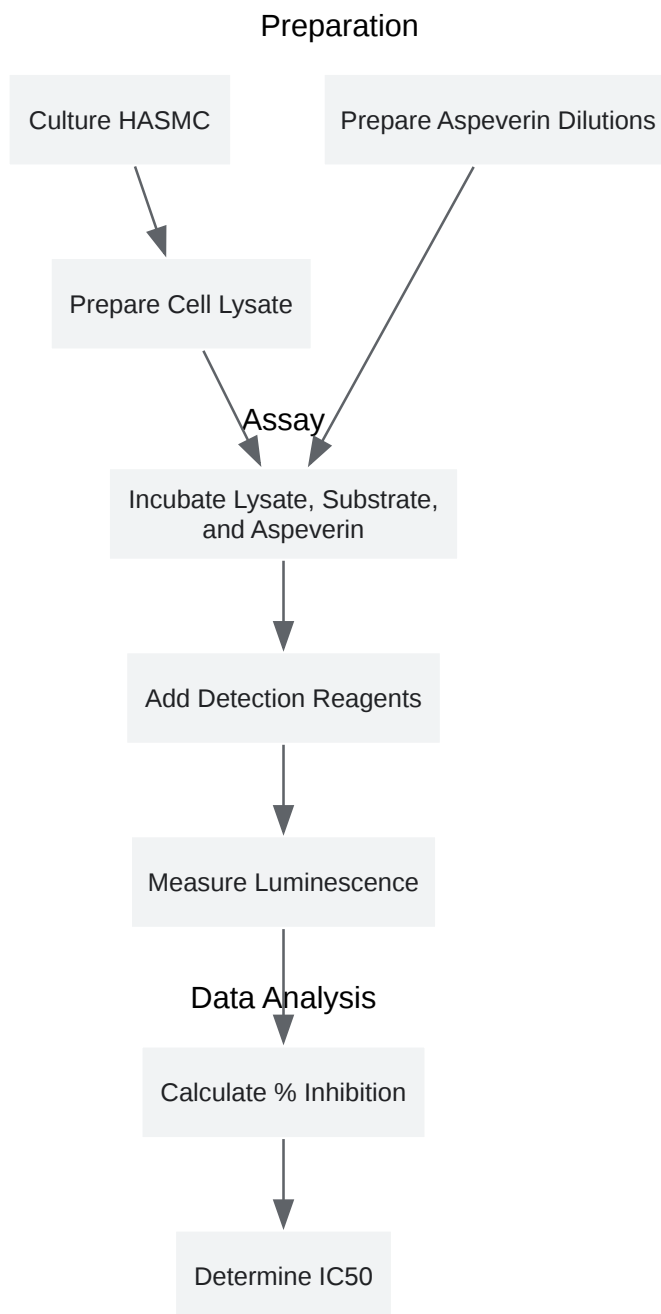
Preparation

Culture HASMC

Prepare Aspeverin Dilutions

Prepare Cell Lysate

Assay

Incubate Lysate, Substrate, and Aspeverin

Add Detection Reagents

Measure Luminescence

Data Analysis

Calculate % Inhibition

Determine IC50